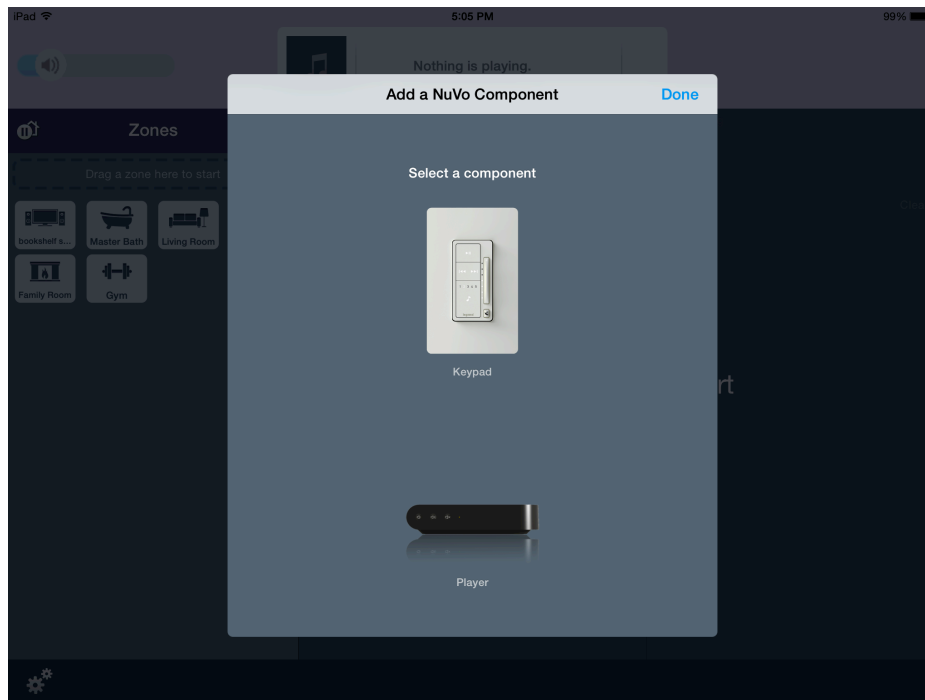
iPad

5:05 PM

99%

Nothing is playing.

Zones

Drag a zone here to start

bookshelf s...

Master Bath

Living Room

Family Room

Gym

Add a NuVo Component

Done

Select a component

Keypad

Player

rt